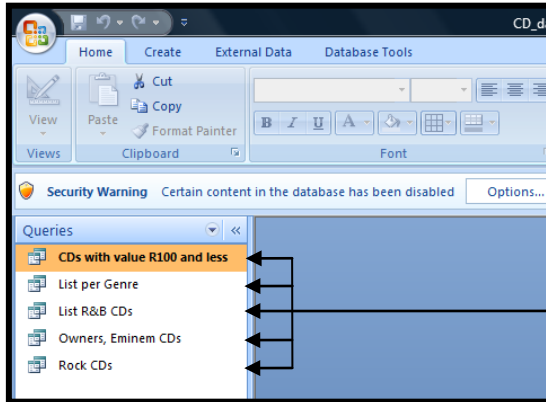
CD_d

Home Create External Data Database Tools

View
Views

Paste
Cut
Copy
Format Painter
Clipboard

B I U A
Font

Security Warning Certain content in the database has been disabled Options...

Queries

CDs with value R100 and less
List per Genre
List R&B CDs
Owners, Eminem CDs
Rock CDs